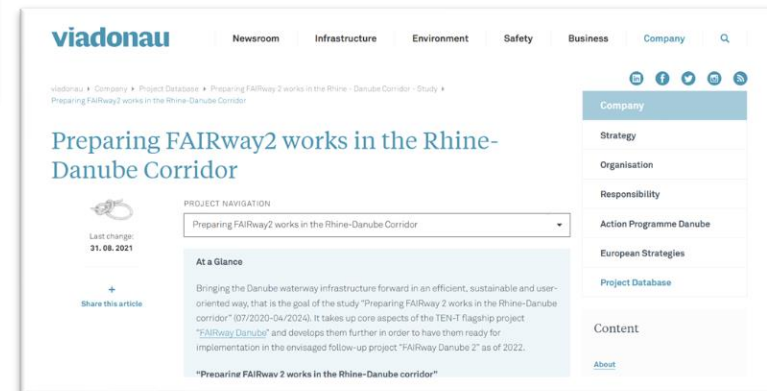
viadonau

Newsroom Infrastructure Environment Safety Business Company

viadonau ▸ Company ▸ Project Database ▸ Preparing FAIRway 2 works in the Rhine - Danube Corridor - Study ▸ Preparing FAIRway2 works in the Rhine-Danube Corridor

Preparing FAIRway2 works in the Rhine-Danube Corridor

Last change:
31. 08. 2021

+
Share this article

PROJECT NAVIGATION

Preparing FAIRway2 works in the Rhine-Danube Corridor

At a Glance

Bringing the Danube waterway infrastructure forward in an efficient, sustainable and user-oriented way, that is the goal of the study "Preparing FAIRway 2 works in the Rhine-Danube corridor" (07/2020-04/2024). It takes up core aspects of the TEN-T flagship project "FAIRway Danube" and develops them further in order to have them ready for implementation in the envisaged follow-up project "FAIRway Danube 2" as of 2022.

"Preparing FAIRway 2 works in the Rhine-Danube corridor"

Company

Strategy

Organisation

Responsibility

Action Programme Danube

European Strategies

Project Database

Content

About